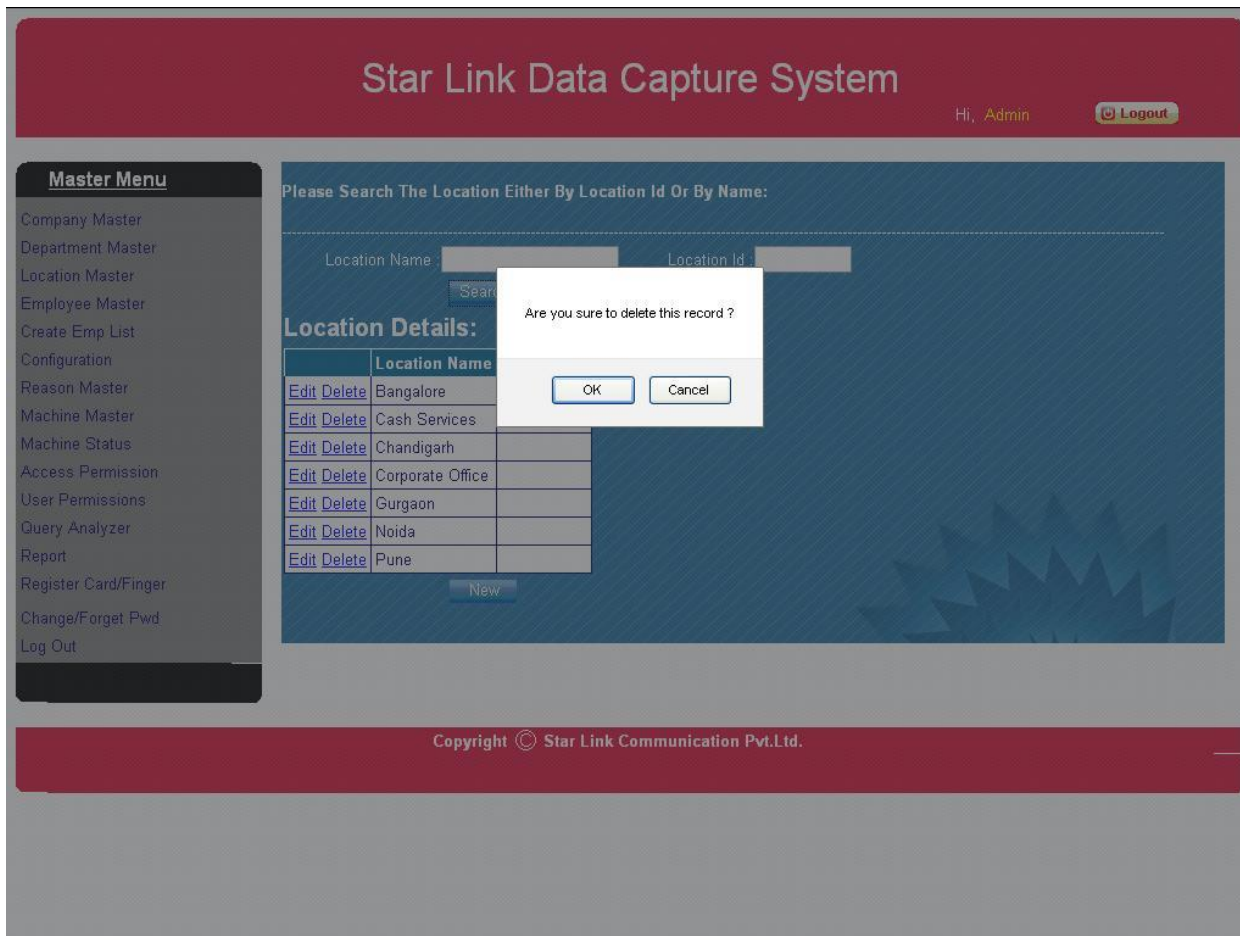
Star Link Data Capture System

Hi, Admin

Logout

Master Menu

Company Master
Department Master
Location Master
Employee Master
Create Emp List
Configuration
Reason Master
Machine Master
Machine Status
Access Permission
User Permissions
Query Analyzer
Report
Register Card/Finger
Change/Forget Pwd
Log Out

Please Search The Location Either By Location Id Or By Name:

Location Name :

Location Id :

Searc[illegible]

Location Details:

| | Location Name |
|---|---|
| Edit Delete | Bangalore |
| Edit Delete | Cash Services |
| Edit Delete | Chandigarh |
| Edit Delete | Corporate Office |
| Edit Delete | Gurgaon |
| Edit Delete | Noida |
| Edit Delete | Pune |

New

Are you sure to delete this record ?

OK

Cancel

Copyright © Star Link Communication Pvt.Ltd.